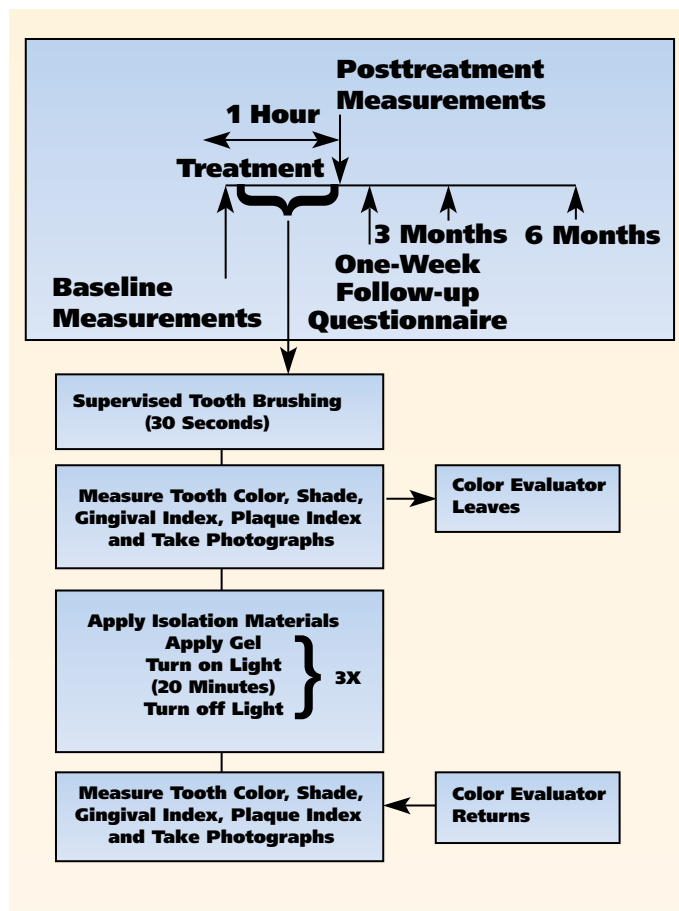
Posttreatment Measurements

1 Hour

Treatment

3 Months

6 Months

One-Week Follow-up Questionnaire

Baseline Measurements

Supervised Tooth Brushing (30 Seconds)

Measure Tooth Color, Shade, Gingival Index, Plaque Index and Take Photographs

Color Evaluator Leaves

Apply Isolation Materials
Apply Gel
Turn on Light
(20 Minutes)
Turn off Light

3X

Measure Tooth Color, Shade, Gingival Index, Plaque Index and Take Photographs

Color Evaluator Returns